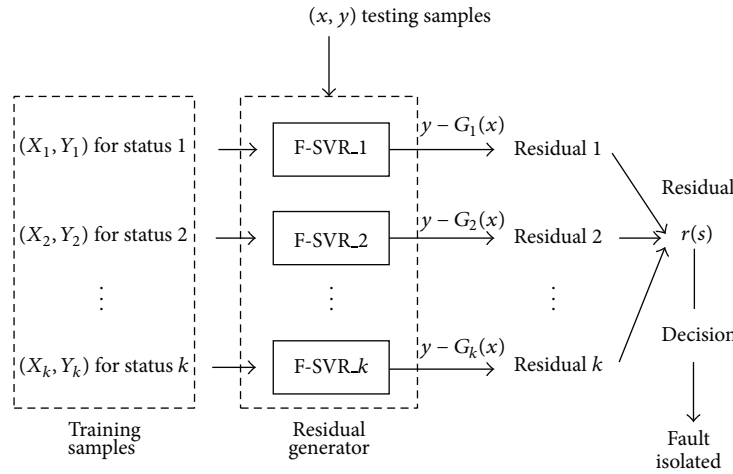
$(x, y)$ testing samples

$(X_1, Y_1)$ for status 1

$(X_2, Y_2)$ for status 2

$\vdots$

$(X_k, Y_k)$ for status $k$

Training samples

F-SVR_1

F-SVR_2

$\vdots$

F-SVR_$k$

Residual generator

$y - G_1(x)$

$y - G_2(x)$

$y - G_k(x)$

Residual 1

Residual 2

$\vdots$

Residual $k$

Residual

$r(s)$

Decision

Fault isolated